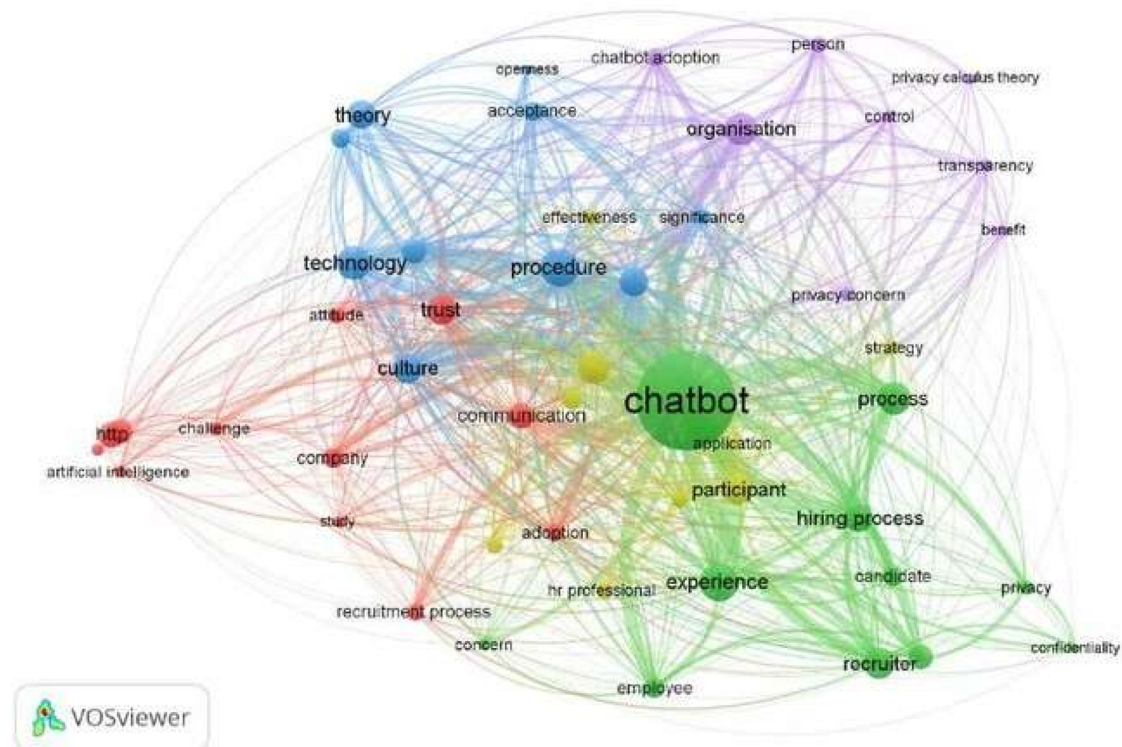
chatbot adoption
person
openness
privacy calculus theory
theory
acceptance
organisation
control
transparency
effectiveness
significance
benefit
technology
procedure
privacy concern
attitude
trust
strategy
culture
chatbot
process
http
challenge
communication
application
artificial intelligence
company
participant
hiring process
study
adoption
candidate
experience
hr professional
privacy
recruitment process
concern
recruiter
confidentiality
employee
VOSviewer